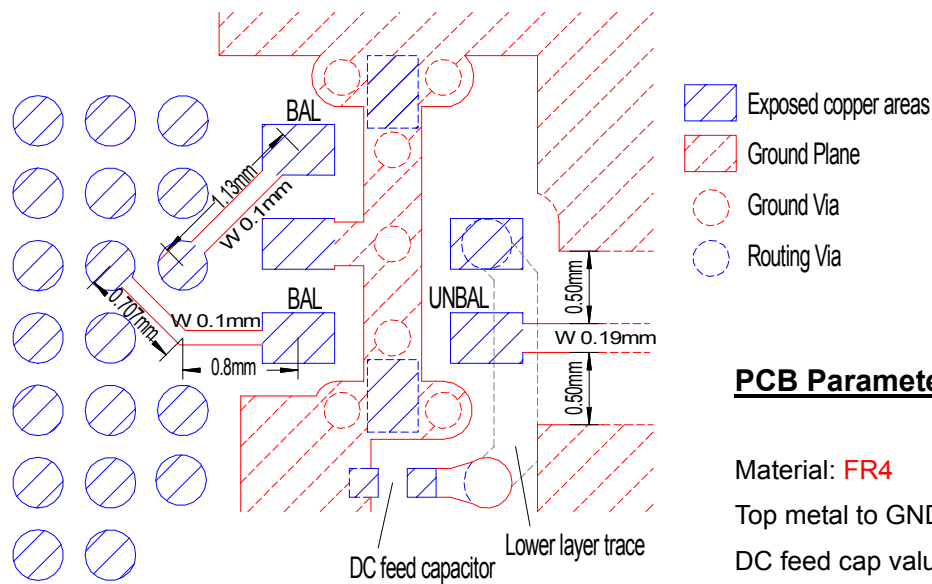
BAL
1.13mm
W 0.1mm
0.70mm
W 0.1mm
BAL
0.8mm
UNBAL
0.50mm
W 0.19mm
0.50mm
DC feed capacitor
Lower layer trace

Exposed copper areas
Ground Plane
Ground Via
Routing Via

PCB Paramete

Material: FR4
Top metal to GND
DC feed cap valu